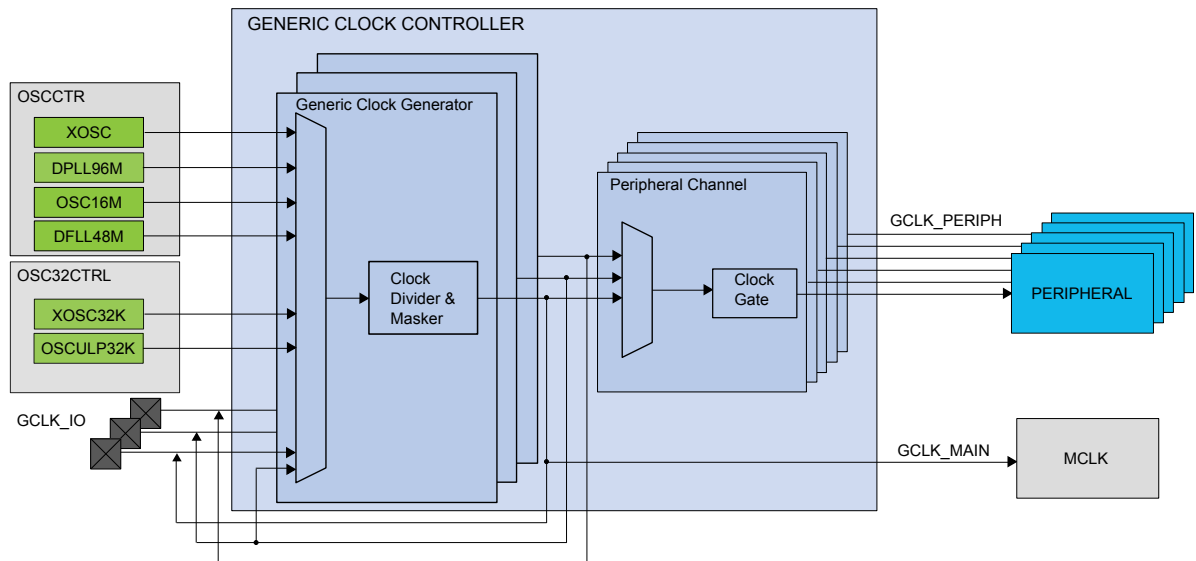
GENERIC CLOCK CONTROLLER

OSCCTR

XOSC

DPLL96M

OSC16M

DFLL48M

OSC32CTRL

XOSC32K

OSCULP32K

GCLK_IO

Generic Clock Generator

Clock Divider & Masker

Peripheral Channel

Clock Gate

GCLK_PERIPH

PERIPHERAL

GCLK_MAIN

MCLK